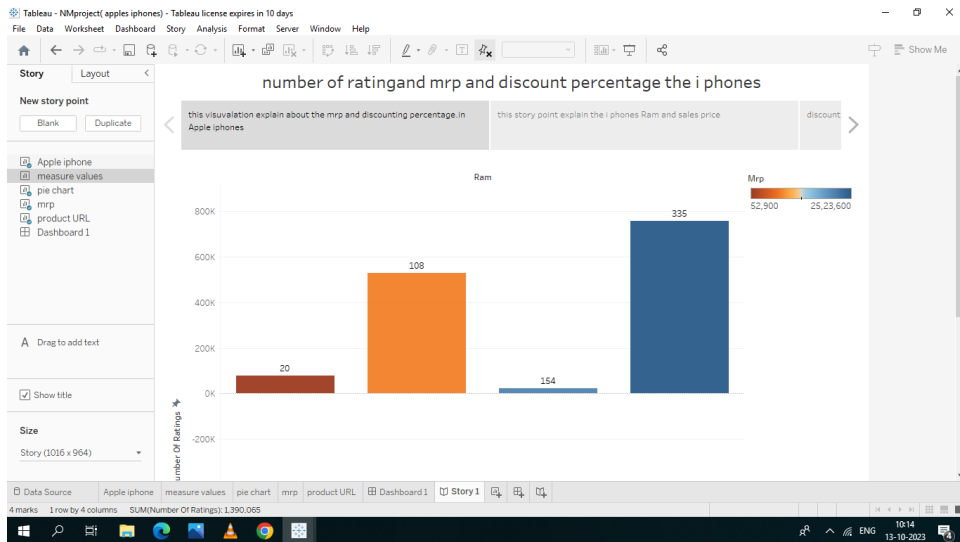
Tableau - NMproject( apples iphones) - Tableau license expires in 10 days

File Data Worksheet Dashboard Story Analysis Format Server Window Help

Show Me

Story Layout

New story point

Blank Duplicate

Apple iphone
measure values
pie chart
mrp
product URL
Dashboard 1

A Drag to add text

Show title

Size

Story (1016 x 964)

number of ratingand mrp and discount percentage the i phones

this visuvalation explain about the mrp and discounting percentage.in Apple iphones

this story point explain the i phones Ram and sales price

discount

Ram

Mrp

52,900 25,23,600

800K
600K
400K
200K
0K
-200K

Number Of Ratings

20
108
154
335

Data Source Apple iphone measure values pie chart mrp product URL Dashboard 1 Story 1

4 marks 1 row by 4 columns SUM(Number Of Ratings): 1,390,065

ENG 10:14 13-10-2023